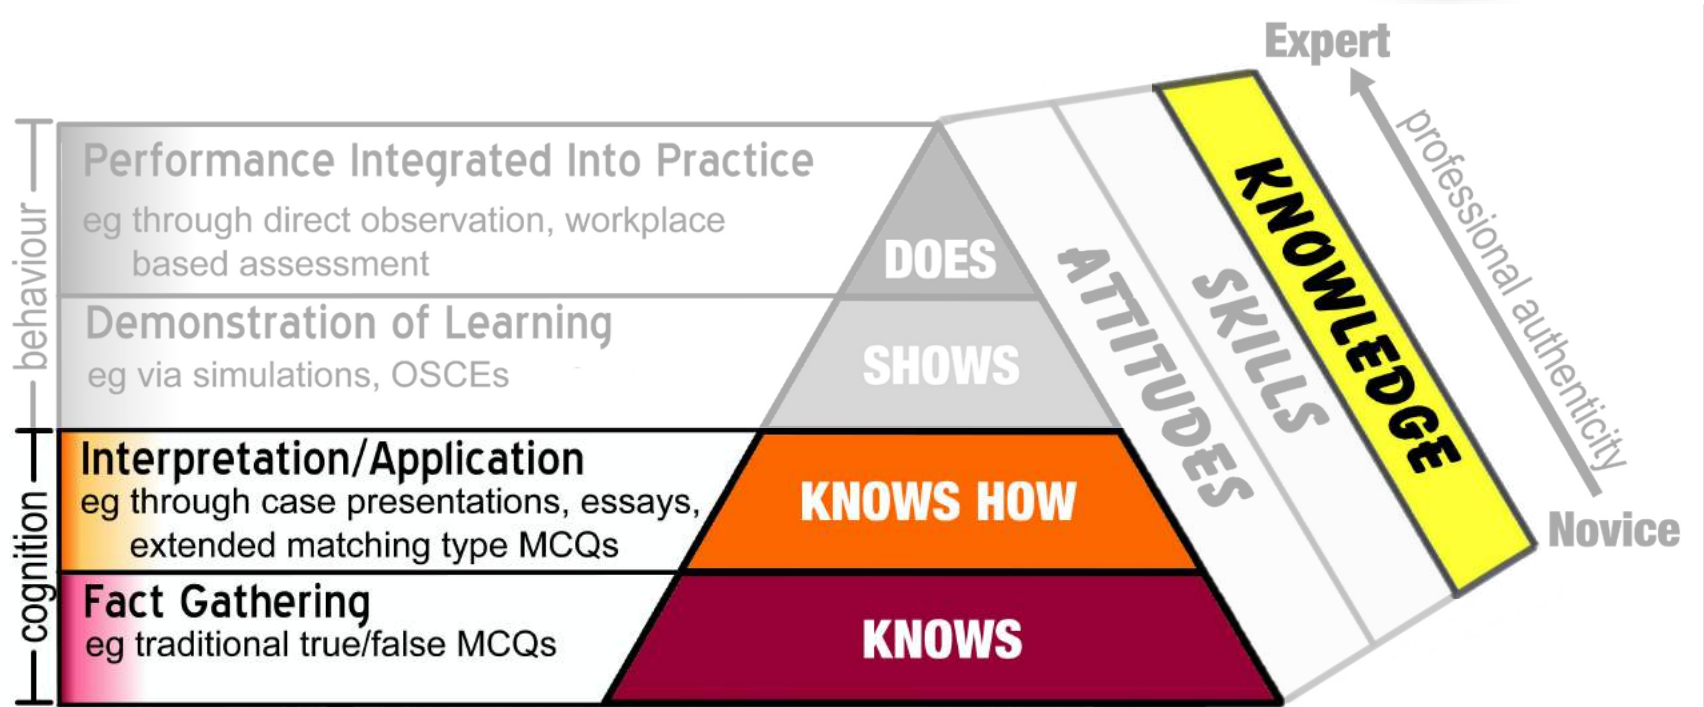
Expert

behaviour

Performance Integrated Into Practice
eg through direct observation, workplace based assessment

DOES

Demonstration of Learning
eg via simulations, OSCEs

SHOWS

cognition

Interpretation/Application
eg through case presentations, essays, extended matching type MCQs

KNOWS HOW

Fact Gathering
eg traditional true/false MCQs

KNOWS

ATTITUDES

SKILLS

KNOWLEDGE

professional authenticity

Novice